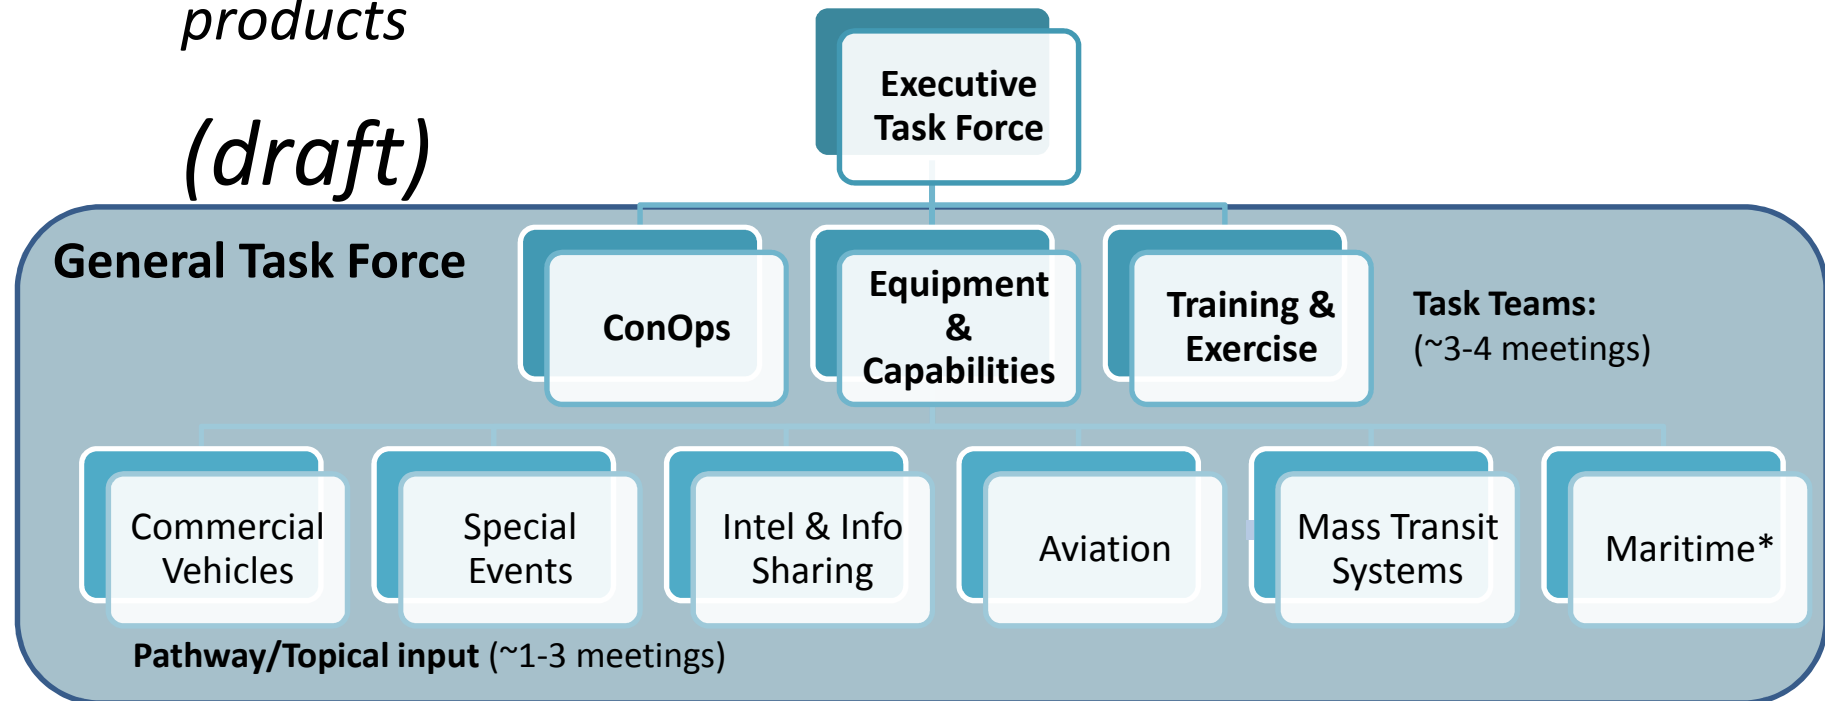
products

(draft)

Executive Task Force

General Task Force

ConOps

Equipment & Capabilities

Training & Exercise

Task Teams: (~3-4 meetings)

Commercial Vehicles

Special Events

Intel & Info Sharing

Aviation

Mass Transit Systems

Maritime*

Pathway/Topical input (~1-3 meetings)